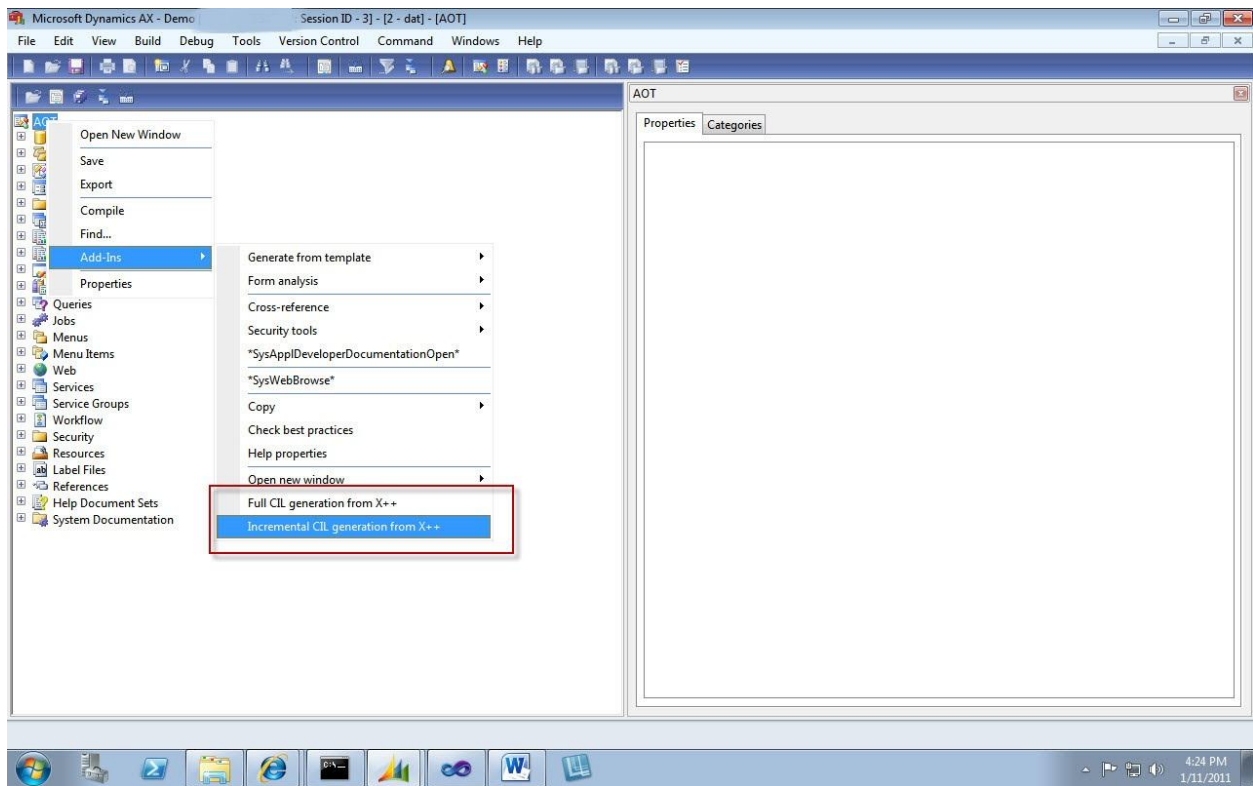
Microsoft Dynamics AX - Demo Session ID - 3] - [2 - dat] - [AOT]

File Edit View Build Debug Tools Version Control Command Windows Help

AOT

Open New Window
Save
Export
Compile
Find...
Add-Ins
Properties

Generate from template
Form analysis
Cross-reference
Security tools
*SysApplDeveloperDocumentationOpen*
*SysWebBrowse*
Copy
Check best practices
Help properties
Open new window
Full CIL generation from X++
Incremental CIL generation from X++

Queries
Jobs
Menus
Menu Items
Web
Services
Service Groups
Workflow
Security
Resources
Label Files
References
Help Document Sets
System Documentation

AOT
Properties Categories

4:24 PM
1/11/2011